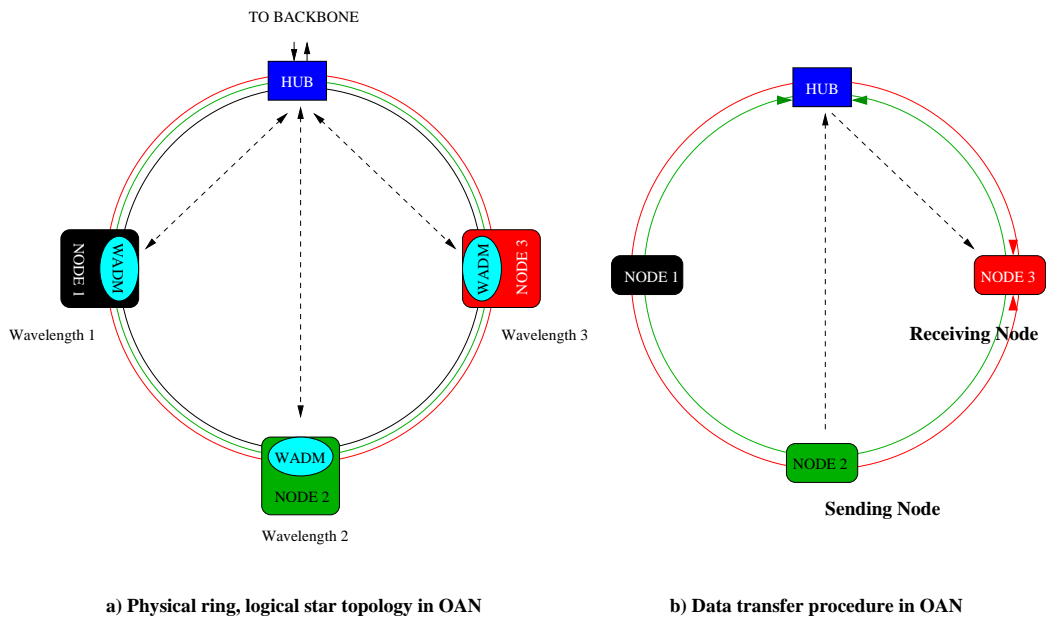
TO BACKBONE

HUB

NODE 1

WADM

Wavelength 1

WADM

NODE 3

Wavelength 3

WADM

NODE 2

Wavelength 2

HUB

NODE 1

NODE 3

Receiving Node

NODE 2

Sending Node

a) Physical ring, logical star topology in OAN

b) Data transfer procedure in OAN